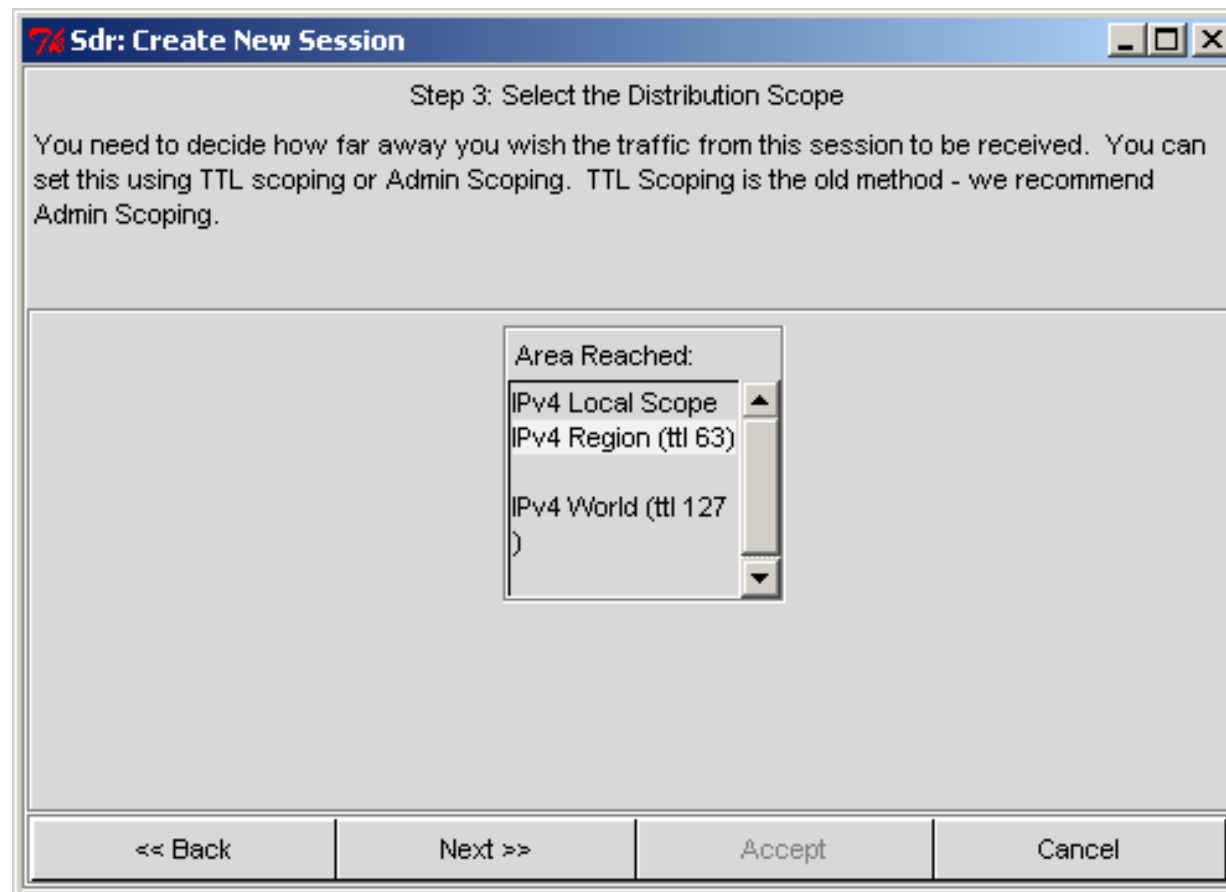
Sdr: Create New Session

Step 3: Select the Distribution Scope

You need to decide how far away you wish the traffic from this session to be received. You can set this using TTL scoping or Admin Scoping. TTL Scoping is the old method - we recommend Admin Scoping.

Area Reached:

IPv4 Local Scope
IPv4 Region (ttl 63)

IPv4 World (ttl 127
)

<< Back

Next >>

Accept

Cancel